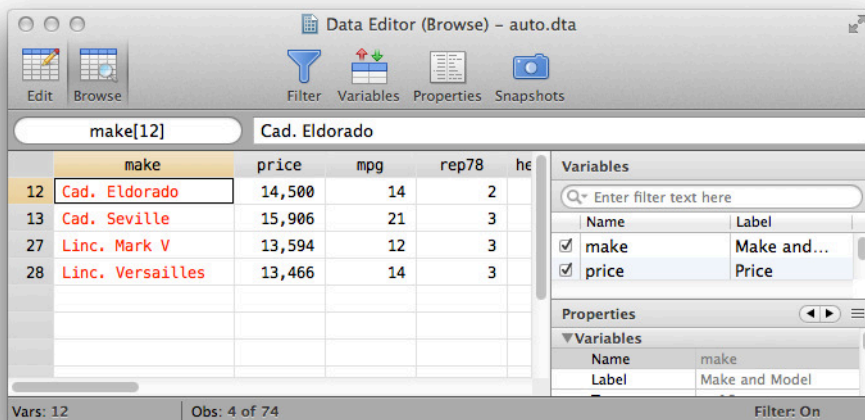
Data Editor (Browse) – auto.dta

Edit Browse Filter Variables Properties Snapshots

make[12] Cad. Eldorado

| | make | price | mpg | rep78 | he |
|---|---|---|---|---|---|
| 12 | Cad. Eldorado | 14,500 | 14 | 2 | |
| 13 | Cad. Seville | 15,906 | 21 | 3 | |
| 27 | Linc. Mark V | 13,594 | 12 | 3 | |
| 28 | Linc. Versailles | 13,466 | 14 | 3 | |

Variables

Enter filter text here

| | Name | Label |
|---|---|---|
| ☑ | make | Make and... |
| ☑ | price | Price |

Properties

▼Variables

| Name | make |
|---|---|
| Label | Make and Model |

Vars: 12 Obs: 4 of 74 Filter: On